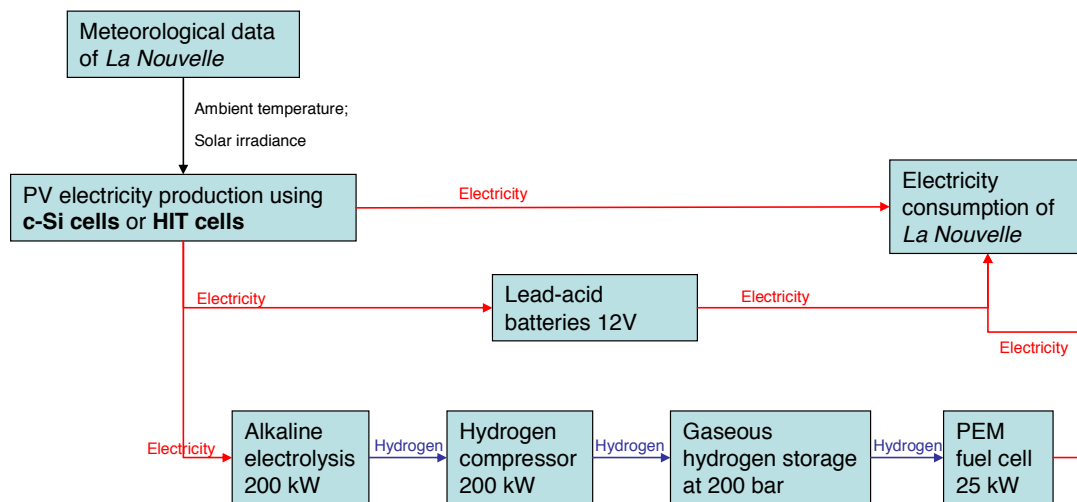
Meteorological data of *La Nouvelle*

Ambient temperature;

Solar irradiance

PV electricity production using **c-Si cells** or **HIT cells**

Electricity

Electricity consumption of *La Nouvelle*

Electricity

Lead-acid batteries 12V

Electricity

Electricity

Electricity

Alkaline electrolysis 200 kW

Hydrogen

Hydrogen compressor 200 kW

Hydrogen

Gaseous hydrogen storage at 200 bar

Hydrogen

PEM fuel cell 25 kW